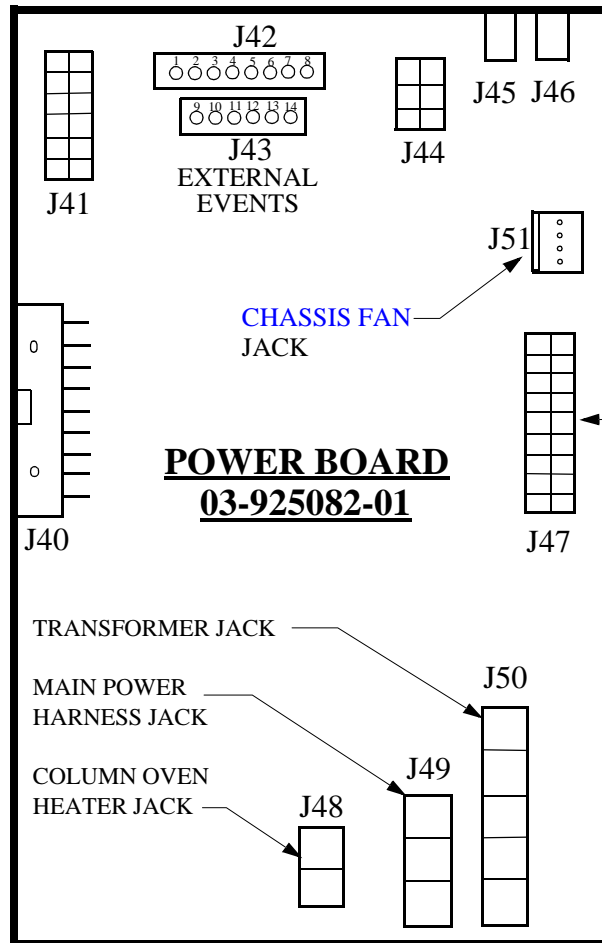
J42

1 2 3 4 5 6 7 8

9 10 11 12 13 14

J43

EXTERNAL EVENTS

J41

J44

J45 J46

J51

CHASSIS FAN JACK

J40

POWER BOARD

03-925082-01

J47

TRANSFORMER JACK

MAIN POWER HARNESS JACK

COLUMN OVEN HEATER JACK

J50

J49

J48